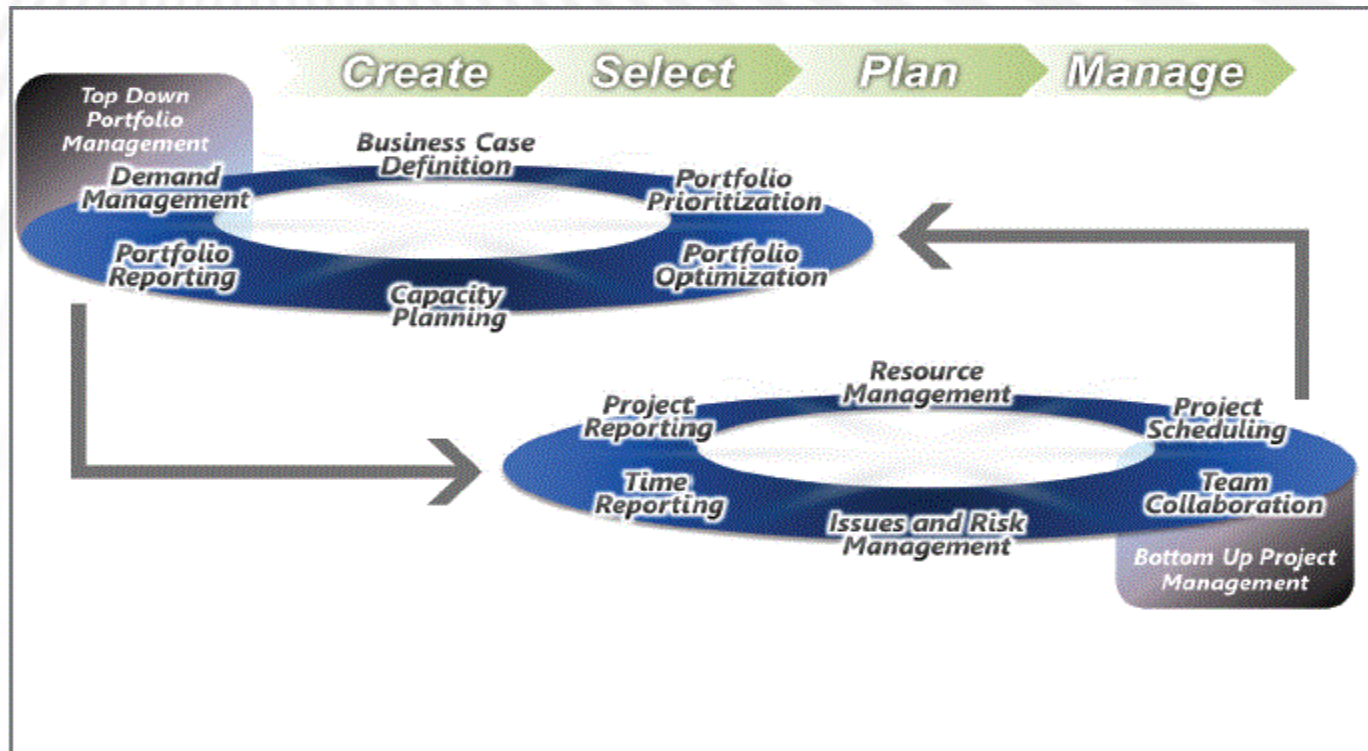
Create Select Plan Manage

Top Down Portfolio Management

Business Case Definition

Demand Management

Portfolio Prioritization

Portfolio Reporting

Portfolio Optimization

Capacity Planning

Resource Management

Project Reporting

Project Scheduling

Time Reporting

Team Collaboration

Issues and Risk Management

Bottom Up Project Management